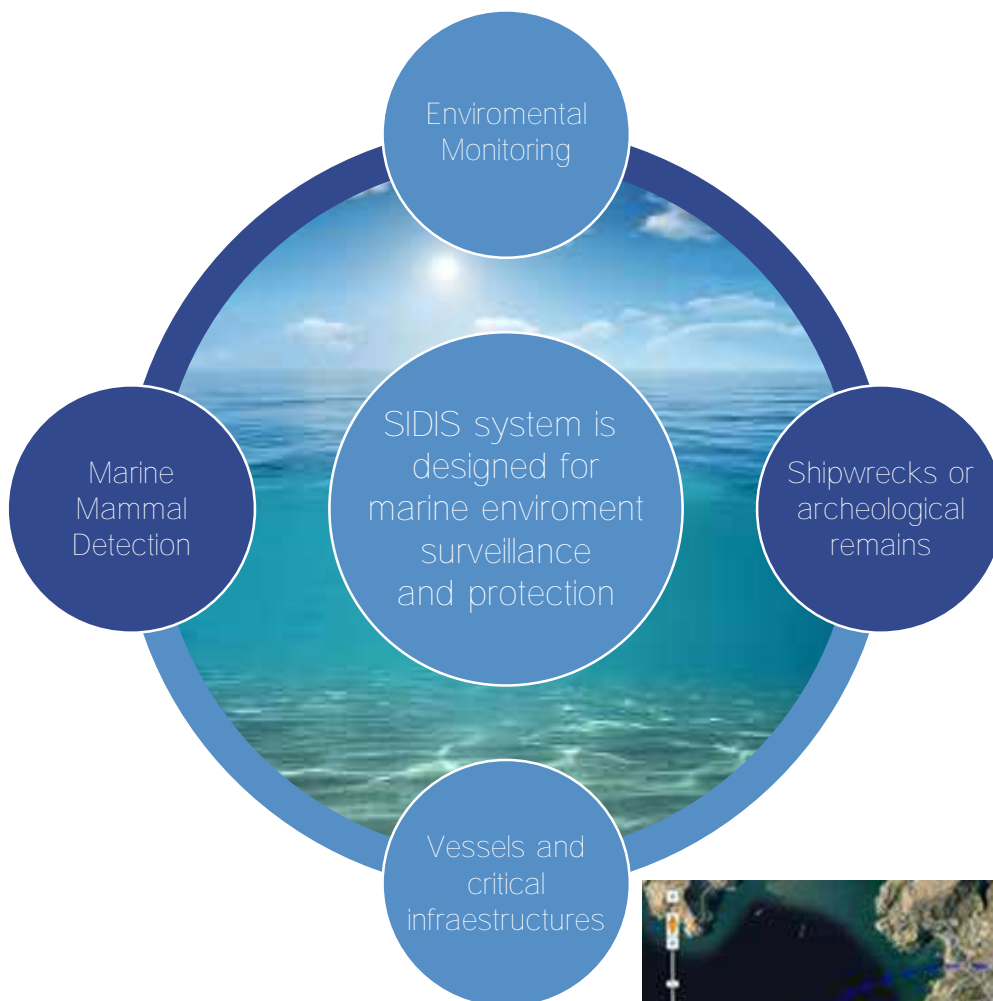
Enviromental Monitoring

Marine Mammal Detection

SIDIS system is designed for marine enviroment surveillance and protection

Shipwrecks or archeological remains

Vessels and critical infraestructures